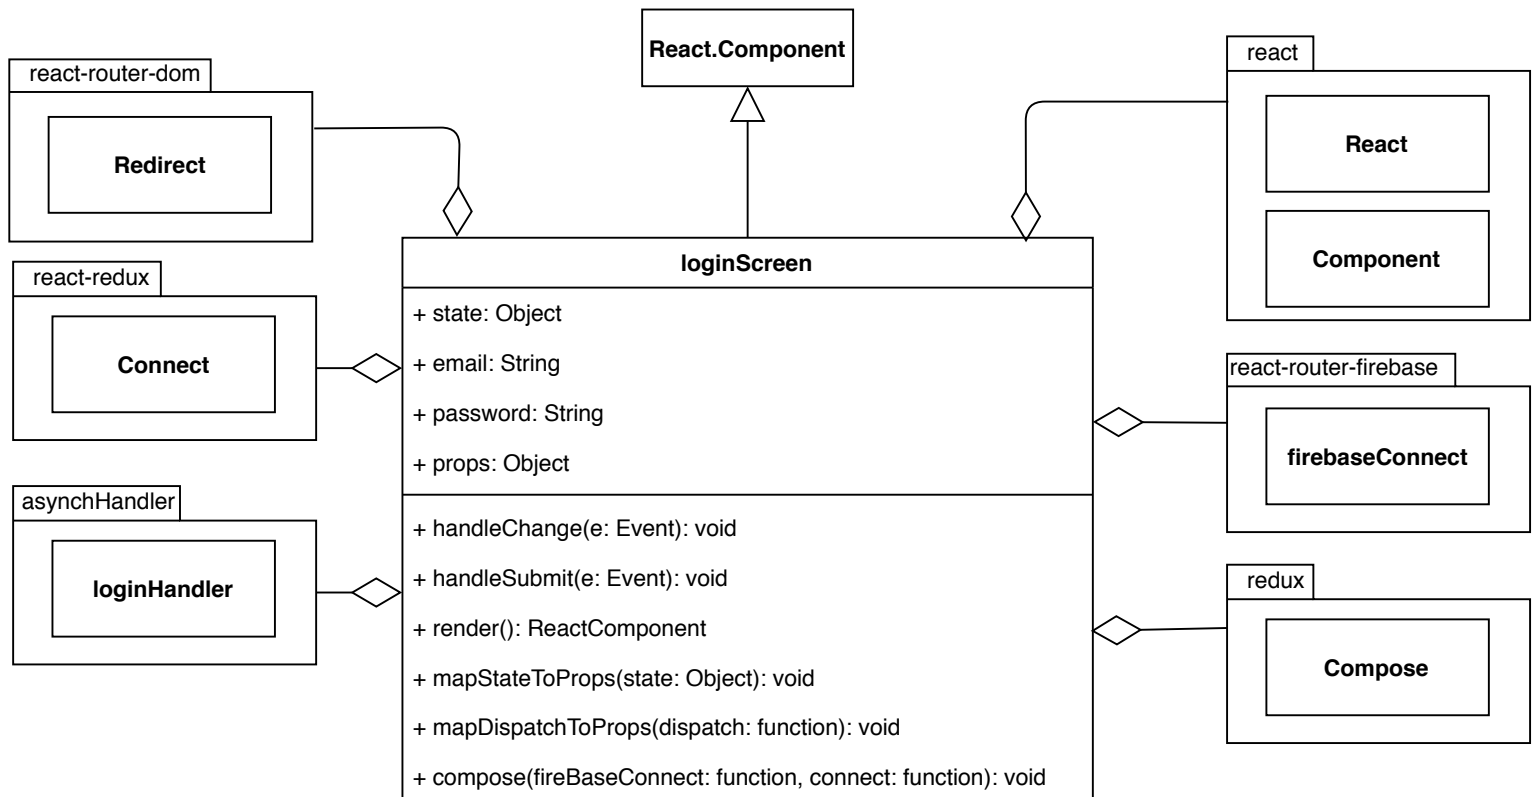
React.Component

react-router-dom

Redirect

react

React

Component

loginScreen

+ state: Object

+ email: String

+ password: String

+ props: Object

+ handleChange(e: Event): void

+ handleSubmit(e: Event): void

+ render(): ReactComponent

+ mapStateToProps(state: Object): void

+ mapDispatchToProps(dispatch: function): void

+ compose(fireBaseConnect: function, connect: function): void

react-redux

Connect

asynchHandler

loginHandler

react-router-firebase

firebaseConnect

redux

Compose